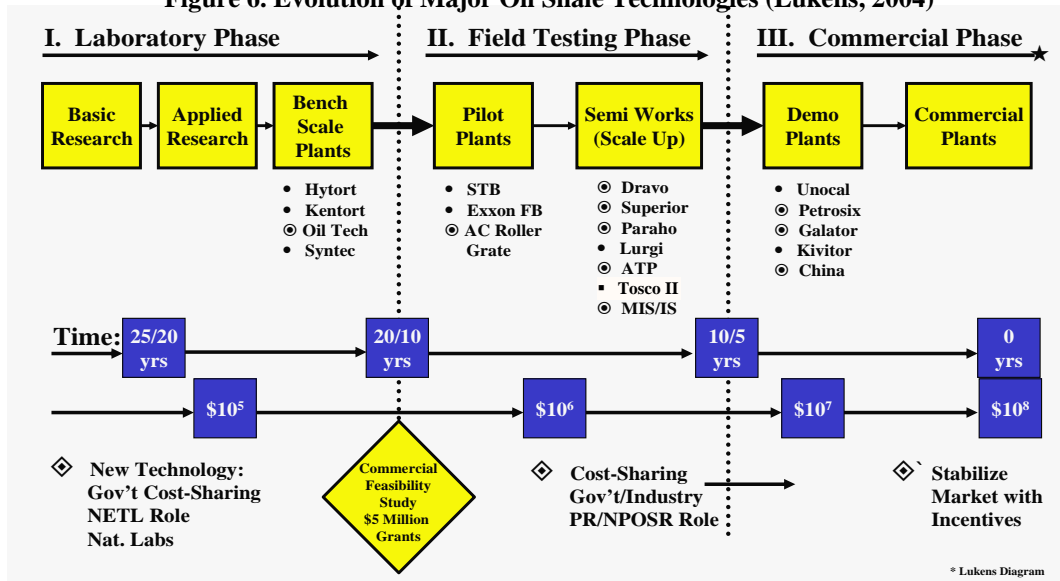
Figure 6. Evolution of Major Oil Shale Technologies (Lukens, 2004)

I. Laboratory Phase

II. Field Testing Phase

III. Commercial Phase

Basic Research

Applied Research

Bench Scale Plants

Pilot Plants

Semi Works (Scale Up)

Demo Plants

Commercial Plants

• Hytort
• Kentort
⊙ Oil Tech
• Syntec

• STB
• Exxon FB
⊙ AC Roller Grate

⊙ Dravo
⊙ Superior
⊙ Paraho
• Lurgi
⊙ ATP
▪ Tosco II
⊙ MIS/IS

• Unocal
⊙ Petrosix
⊙ Galator
• Kivitor
⊙ China

Time: 25/20 yrs

20/10 yrs

10/5 yrs

0 yrs

$\$10^5$

$\$10^6$

$\$10^7$

$\$10^8$

◈ New Technology: Gov't Cost-Sharing NETL Role Nat. Labs

Commercial Feasibility Study $5 Million Grants

◈ Cost-Sharing Gov't/Industry PR/NPOSR Role

◈` Stabilize Market with Incentives

* Lukens Diagram